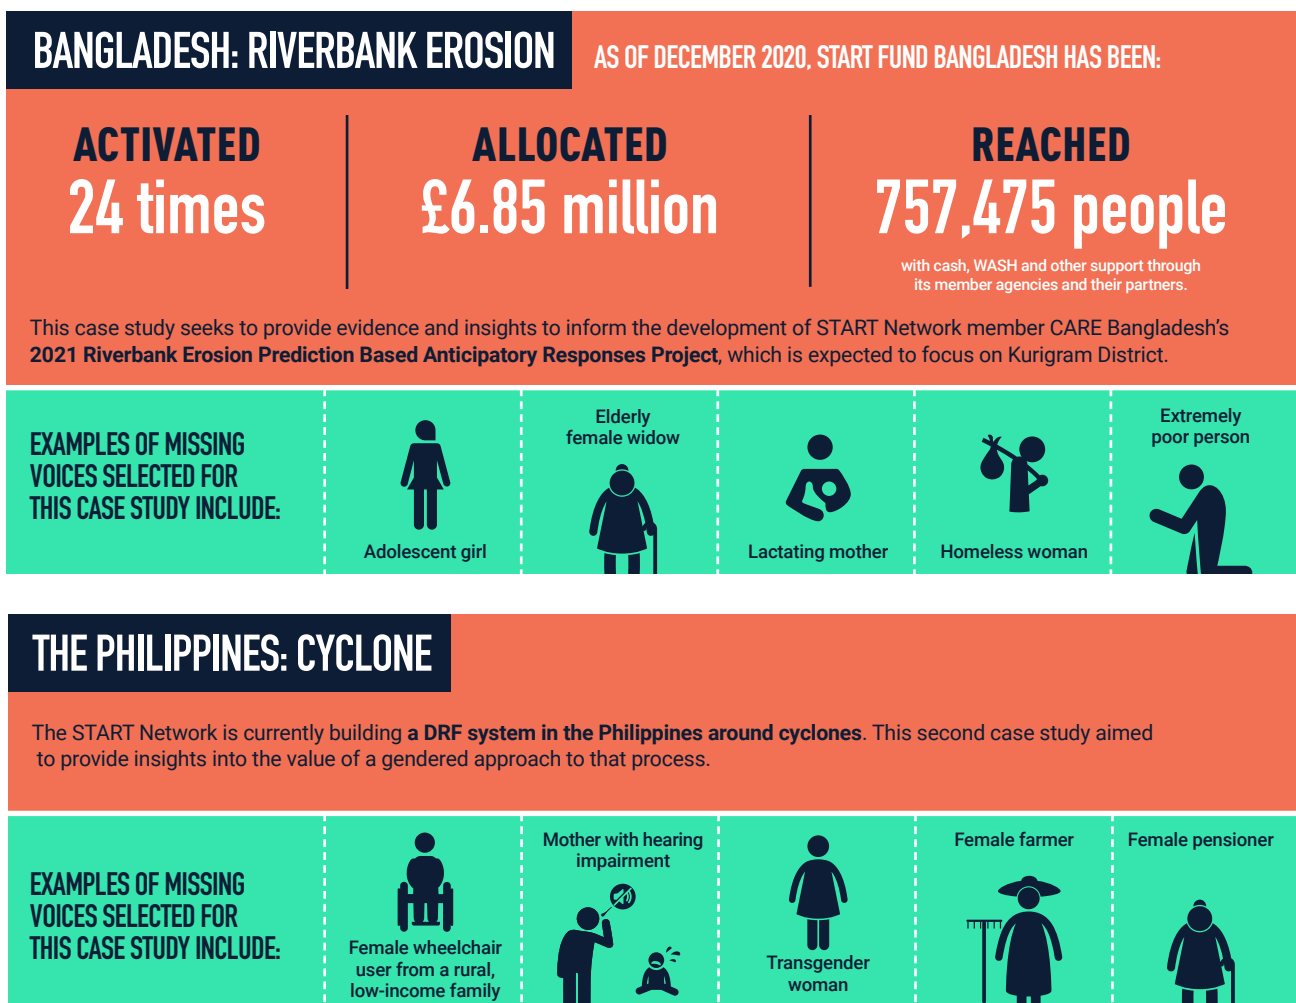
BANGLADESH: RIVERBANK EROSION

AS OF DECEMBER 2020, START FUND BANGLADESH HAS BEEN:

ACTIVATED
24 times

ALLOCATED
£6.85 million

REACHED
757,475 people
with cash, WASH and other support through its member agencies and their partners.

This case study seeks to provide evidence and insights to inform the development of START Network member CARE Bangladesh's **2021 Riverbank Erosion Prediction Based Anticipatory Responses Project**, which is expected to focus on Kurigram District.

EXAMPLES OF MISSING VOICES SELECTED FOR THIS CASE STUDY INCLUDE:

Adolescent girl

Elderly female widow

Lactating mother

Homeless woman

Extremely poor person

THE PHILIPPINES: CYCLONE

The START Network is currently building **a DRF system in the Philippines around cyclones**. This second case study aimed to provide insights into the value of a gendered approach to that process.

EXAMPLES OF MISSING VOICES SELECTED FOR THIS CASE STUDY INCLUDE:

Female wheelchair user from a rural, low-income family

Mother with hearing impairment

Transgender woman

Female farmer

Female pensioner